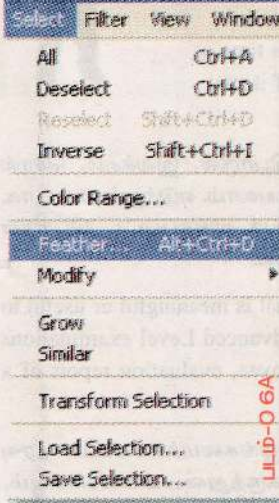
Select Filter View Window

All Ctrl+A
Deselect Ctrl+D
Reselect Shift+Ctrl+D
Inverse Shift+Ctrl+I

Color Range...

Feather... Alt+Ctrl+D
Modify

Grow
Similar

Transform Selection

Load Selection...
Save Selection...

ULD-O 6A